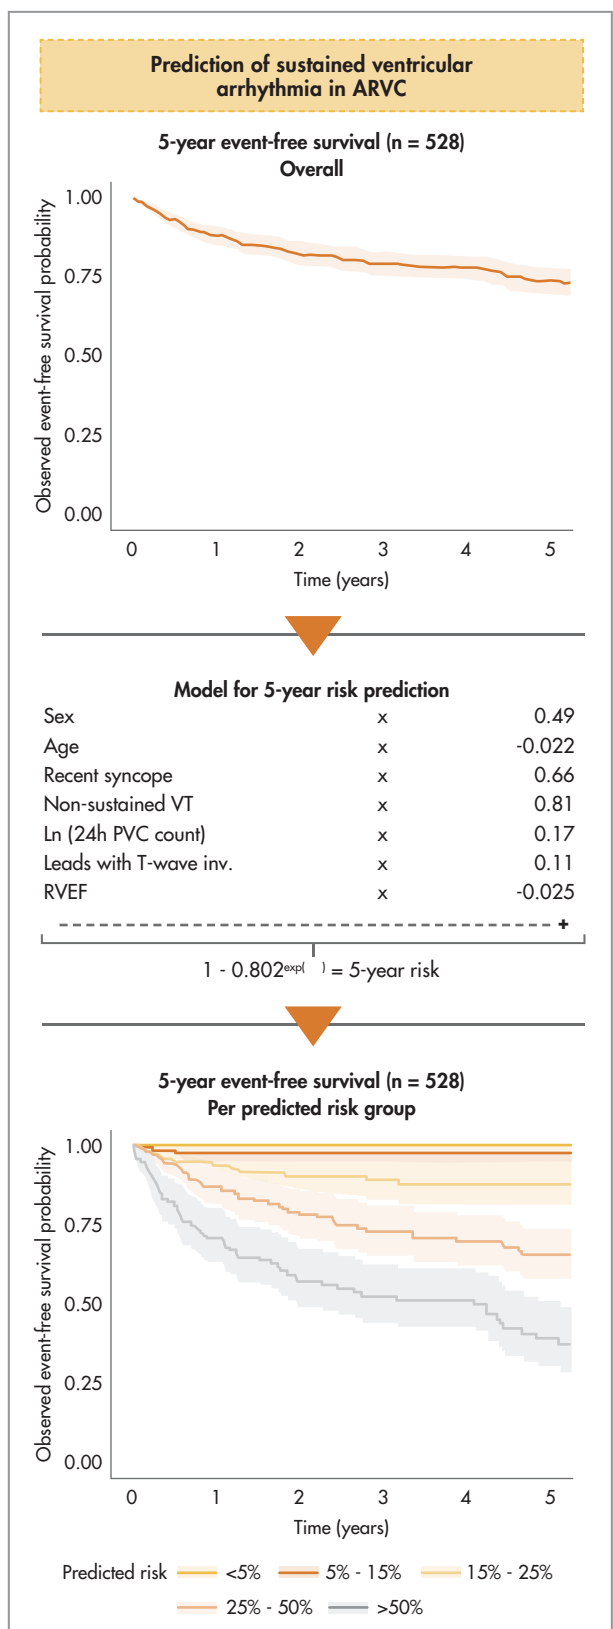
Prediction of sustained ventricular arrhythmia in ARVC

5-year event-free survival (n = 528)
Overall

Observed event-free survival probability
1.00
0.75
0.50
0.25
0.00
0 1 2 3 4 5
Time (years)

Model for 5-year risk prediction

| | | |
|---|---|---|
| Sex | x | 0.49 |
| Age | x | -0.022 |
| Recent syncope | x | 0.66 |
| Non-sustained VT | x | 0.81 |
| Ln (24h PVC count) | x | 0.17 |
| Leads with T-wave inv. | x | 0.11 |
| RVEF | x | -0.025 |

+

1 - 0.802$^{exp(\quad)}$ = 5-year risk

5-year event-free survival (n = 528)
Per predicted risk group

Observed event-free survival probability
1.00
0.75
0.50
0.25
0.00
0 1 2 3 4 5
Time (years)

Predicted risk <5% 5% - 15% 15% - 25% 25% - 50% >50%